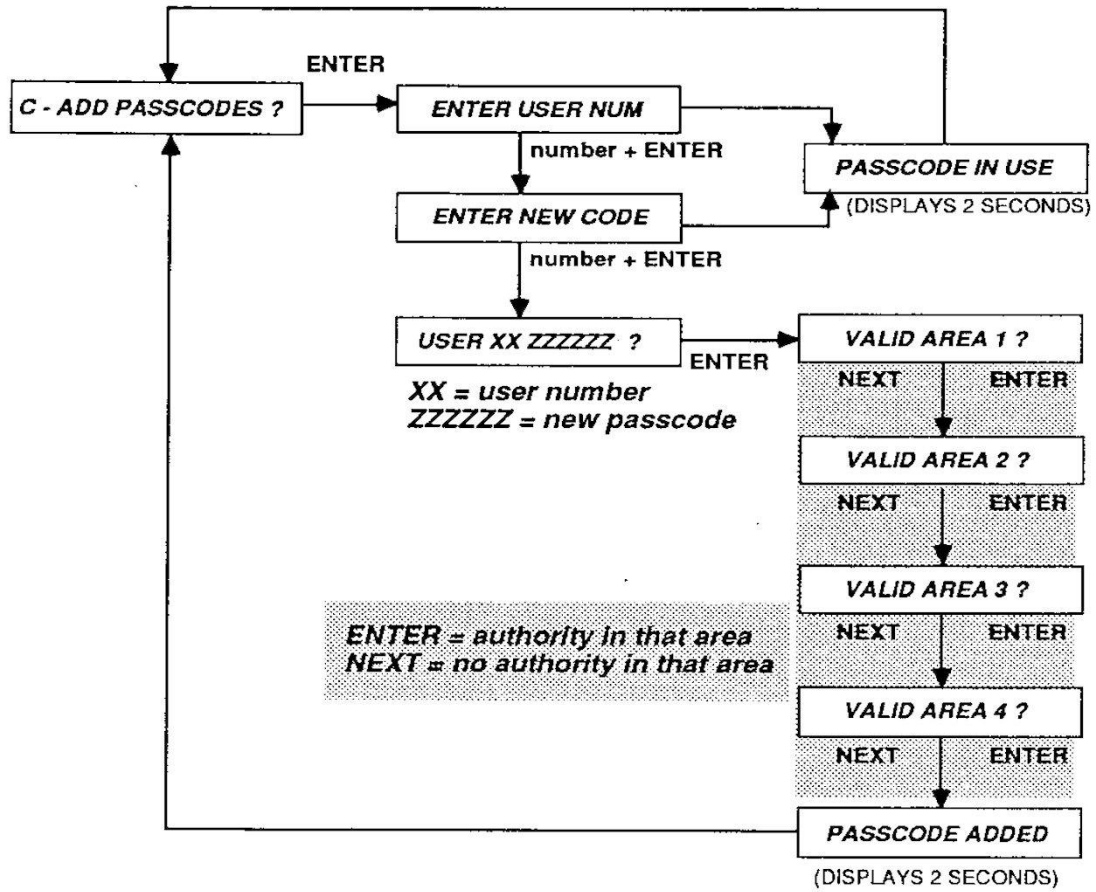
ENTER

C - ADD PASSCODES ?

ENTER USER NUM

number + ENTER

PASSCODE IN USE

(DISPLAYS 2 SECONDS)

ENTER NEW CODE

number + ENTER

USER XX ZZZZZZ ?

ENTER

XX = user number
ZZZZZZ = new passcode

VALID AREA 1 ?

NEXT ENTER

VALID AREA 2 ?

NEXT ENTER

VALID AREA 3 ?

NEXT ENTER

ENTER = authority in that area
NEXT = no authority in that area

VALID AREA 4 ?

NEXT ENTER

PASSCODE ADDED

(DISPLAYS 2 SECONDS)